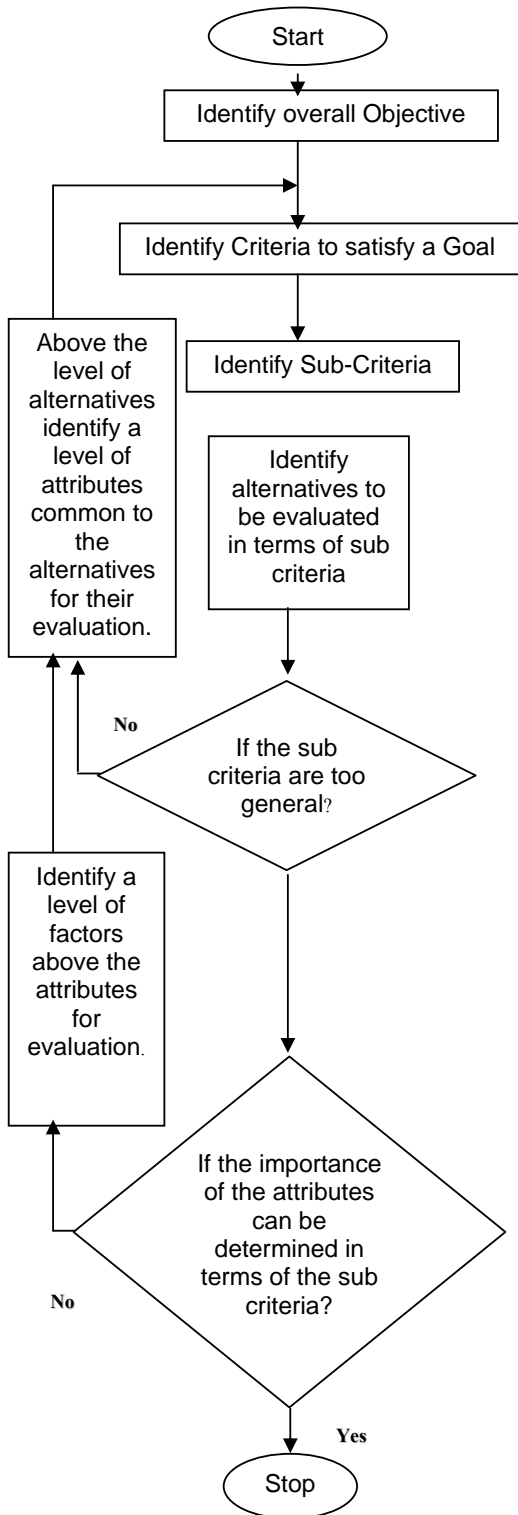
Start

Identify overall Objective

Identify Criteria to satisfy a Goal

Identify Sub-Criteria

Above the level of alternatives identify a level of attributes common to the alternatives for their evaluation.

Identify alternatives to be evaluated in terms of sub criteria

No

If the sub criteria are too general?

Identify a level of factors above the attributes for evaluation.

If the importance of the attributes can be determined in terms of the sub criteria?

No

Yes

Stop